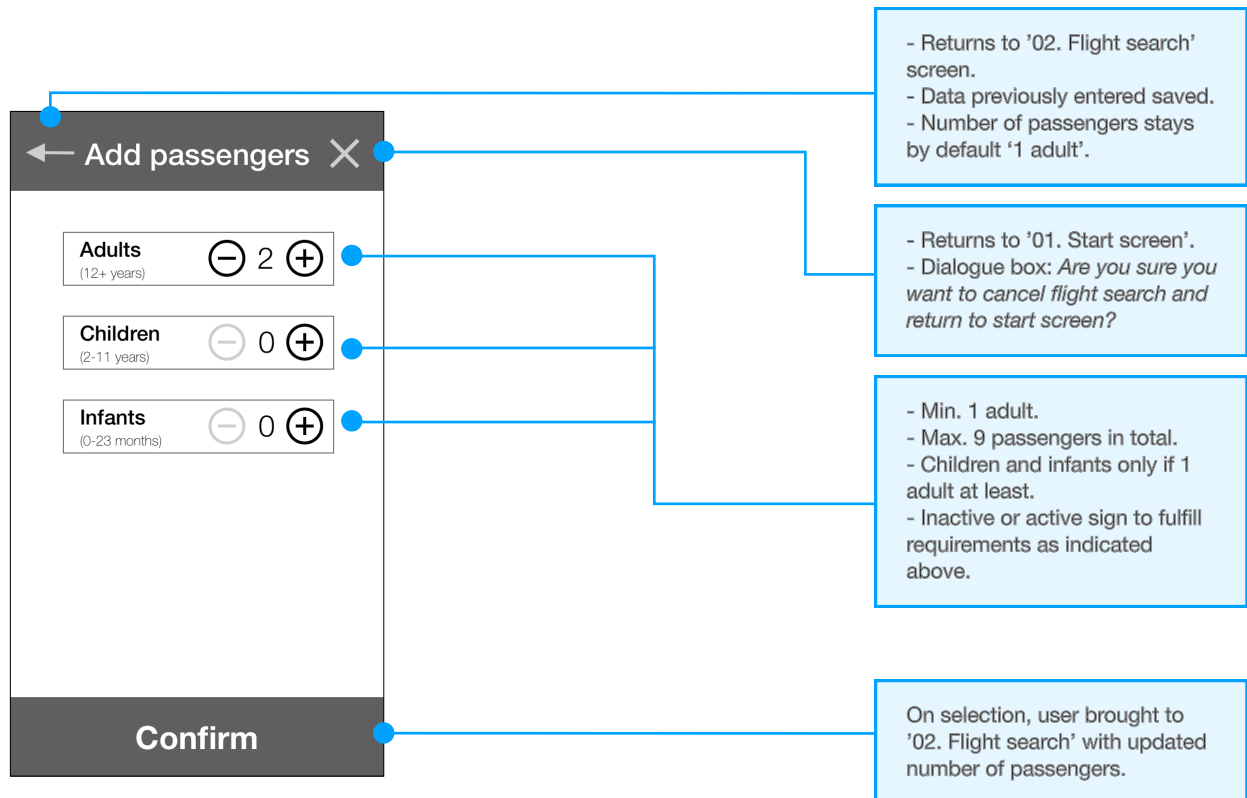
Add passengers

Adults
(12+ years)
2

Children
(2-11 years)
0

Infants
(0-23 months)
0

Confirm

- Returns to '02. Flight search' screen.
- Data previously entered saved.
- Number of passengers stays by default '1 adult'.

- Returns to '01. Start screen'.
- Dialogue box: *Are you sure you want to cancel flight search and return to start screen?*

- Min. 1 adult.
- Max. 9 passengers in total.
- Children and infants only if 1 adult at least.
- Inactive or active sign to fulfill requirements as indicated above.

On selection, user brought to '02. Flight search' with updated number of passengers.